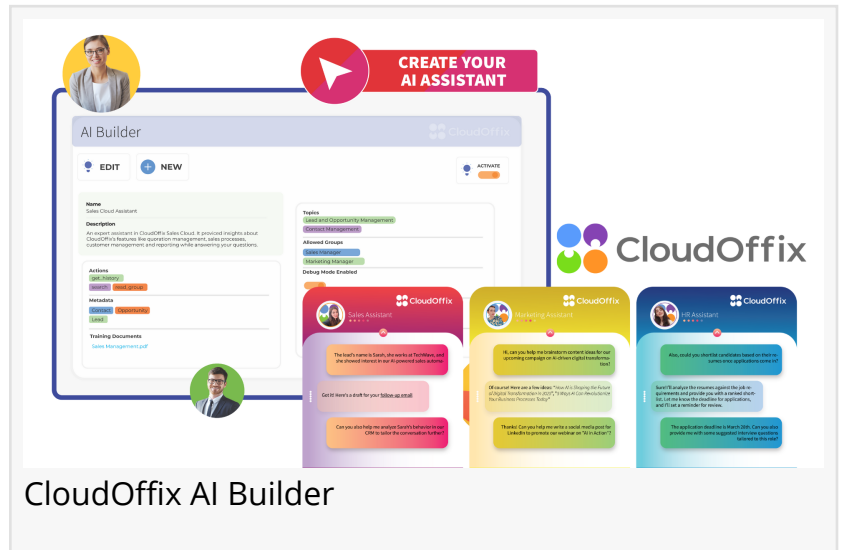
CREATE YOUR AI ASSISTANT

AI Builder

CloudOffix

EDIT

NEW

ACTIVATE

Name
Sales Cloud Assistant

Description
An expert assistant in CloudOffix's Sales Cloud. It provided insights about CloudOffix's features like quotation management, sales processes, customer management and reporting while answering your questions.

Actions
get_history
search
read_group

Metadata
Contact
Opportunity
Lead

Training Documents
Sales Management.pdf

Topics
Lead and Opportunity Management
Contact Management

Allowed Groups
Sales Manager
Marketing Manager

Debug Mode Enabled

CloudOffix

CloudOffix
Sales Assistant

The lead's name is Sarah, she works at TechWave, and she showed interest in our AI-powered sales automa...

Got it! Here's a draft for your follow-up email:

Can you also help me analyze Sarah's behavior in our CRM to tailor the conversation further?

CloudOffix
Marketing Assistant

Hi, can you help me brainstorm content ideas for our upcoming campaign on AI-driven digital transformation?

Of course! Here are a few ideas: "How AI is Shaping the Future of Digital Transformation in 2025", "5 Ways AI Can Revolutionize Your Business Processes Today"

Thanks! Can you help me write a social media post for LinkedIn to promote our webinar on "AI in Action"?

CloudOffix
HR Assistant

Also, could you shortlist candidates based on their resumes once applications come in?

Sure! I'll analyze the resumes against the job requirements and provide you with a ranked shortlist. Let me know the deadline for applications, and I'll set a reminder for review.

The application deadline is March 20th. Can you also provide me with some suggested interview questions tailored to this role?

CloudOffix AI Builder